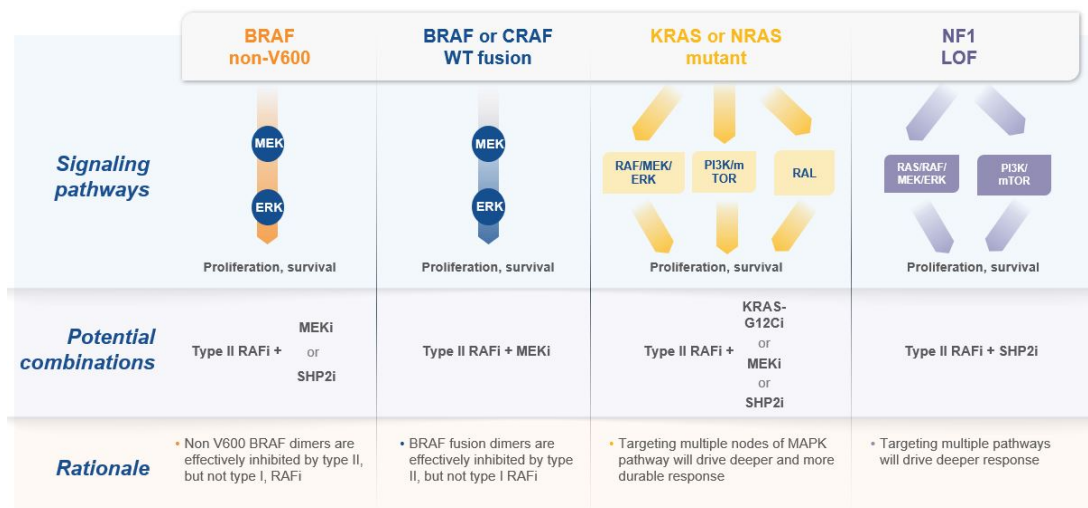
| | BRAF non-V600 | BRAF or CRAF WT fusion | KRAS or NRAS mutant | NF1 LOF |
|---|---|---|---|---|
| Signaling pathways | MEK ERK Proliferation, survival | MEK ERK Proliferation, survival | RAF/MEK/ERK PI3K/mTOR RAL Proliferation, survival | RAS/RAF/MEK/ERK PI3K/mTOR Proliferation, survival |
| Potential combinations | Type II RAFi + MEKi or SHP2i | Type II RAFi + MEKi | Type II RAFi + KRAS-G12Ci or MEKi or SHP2i | Type II RAFi + SHP2i |
| Rationale | • Non V600 BRAF dimers are effectively inhibited by type II, but not type I, RAFi | • BRAF fusion dimers are effectively inhibited by type II, but not type I RAFi | • Targeting multiple nodes of MAPK pathway will drive deeper and more durable response | • Targeting multiple pathways will drive deeper response |